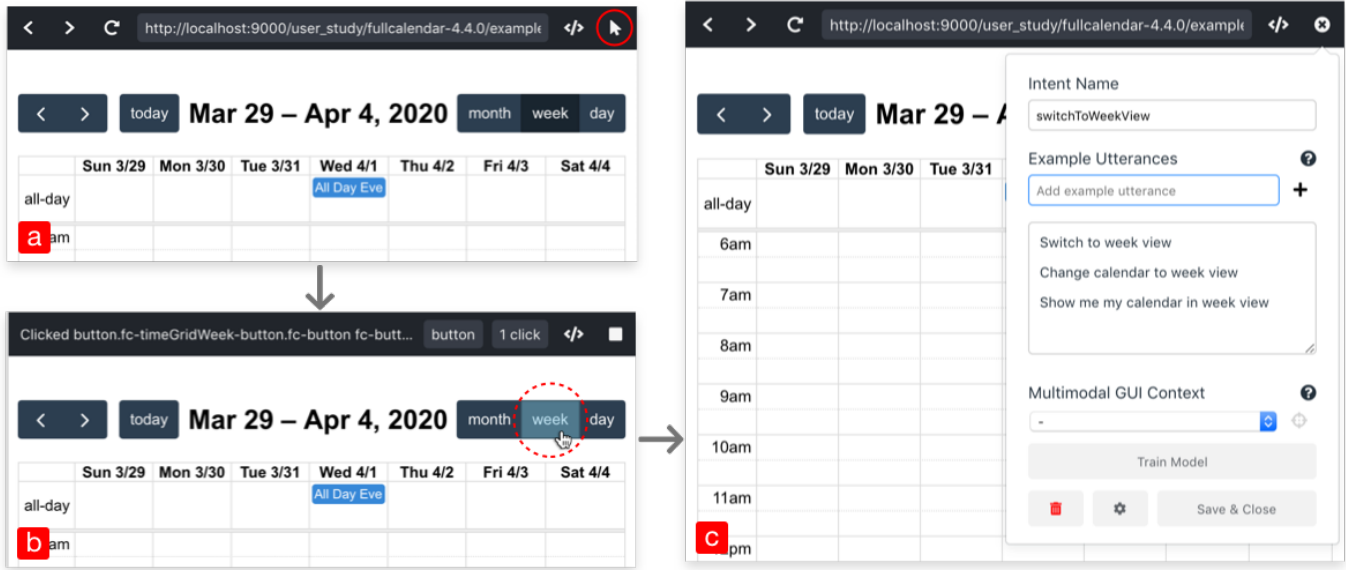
http://localhost:9000/user_study/fullcalendar-4.4.0/example

today Mar 29 – Apr 4, 2020 month week day

| | Sun 3/29 | Mon 3/30 | Tue 3/31 | Wed 4/1 | Thu 4/2 | Fri 4/3 | Sat 4/4 |
|---|---|---|---|---|---|---|---|
| all-day | | | | All Day Eve | | | |
| am | | | | | | | |

a

Clicked button.fc-timeGridWeek-button.fc-button fc-butt... button 1 click

today Mar 29 – Apr 4, 2020 month week day

| | Sun 3/29 | Mon 3/30 | Tue 3/31 | Wed 4/1 | Thu 4/2 | Fri 4/3 | Sat 4/4 |
|---|---|---|---|---|---|---|---|
| all-day | | | | All Day Eve | | | |
| am | | | | | | | |

b

http://localhost:9000/user_study/fullcalendar-4.4.0/example

today Mar 29 – A

| | Sun 3/29 | Mon 3/30 | Tue 3/31 |
|---|---|---|---|
| all-day | | | |
| 6am | | | |
| 7am | | | |
| 8am | | | |
| 9am | | | |
| 10am | | | |
| 11am | | | |
| pm | | | |

c

Intent Name
switchToWeekView
Example Utterances
Add example utterance
Switch to week view
Change calendar to week view
Show me my calendar in week view
Multimodal GUI Context
-
Train Model
Save & Close